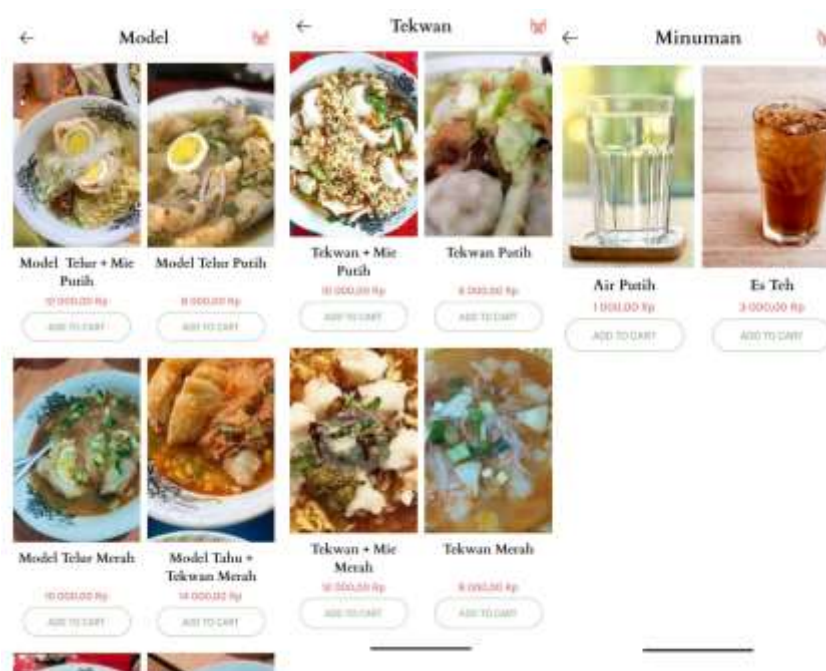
Model

Model Telur + Mie Putih
10.000,00 Rp
ADD TO CART

Model Telur Putih
8.000,00 Rp
ADD TO CART

Model Telur Merah
10.000,00 Rp
ADD TO CART

Model Tahu + Tekwan Merah
14.000,00 Rp
ADD TO CART

Tekwan

Tekwan + Mie Putih
10.000,00 Rp
ADD TO CART

Tekwan Putih
8.000,00 Rp
ADD TO CART

Tekwan + Mie Merah
10.000,00 Rp
ADD TO CART

Tekwan Merah
8.000,00 Rp
ADD TO CART

Minuman

Air Putih
1.000,00 Rp
ADD TO CART

Es Teh
3.000,00 Rp
ADD TO CART